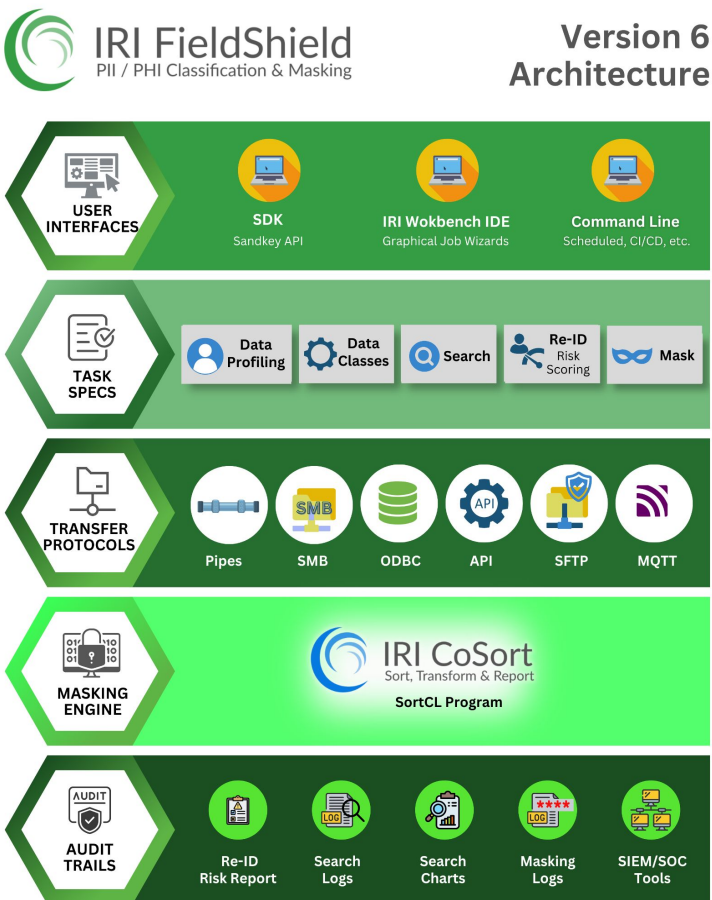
IRI FieldShield
PII / PHI Classification & Masking

Version 6 Architecture

USER INTERFACES

SDK
Sandkey API

IRI Wokbench IDE
Graphical Job Wizards

Command Line
Scheduled, CI/CD, etc.

TASK SPECS

Data Profiling

Data Classes

Search

Re-ID Risk Scoring

Mask

TRANSFER PROTOCOLS

Pipes

SMB

SMB

ODBC

API

API

SFTP

MQTT

MASKING ENGINE

IRI CoSort
Sort, Transform & Report

SortCL Program

AUDIT

AUDIT TRAILS

Re-ID Risk Report

LOG

Search Logs

Search Charts

LOG

Masking Logs

SIEM/SOC Tools